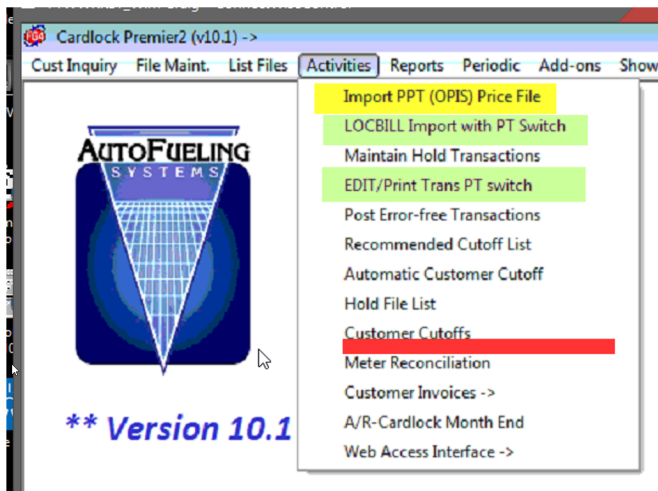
Cardlock Premier2 (v10.1) ->

Cust Inquiry File Maint. List Files Activities Reports Periodic Add-ons Show

AutoFueling
SYSTEMS

** Version 10.1

Import PPT (OPIS) Price File
LOCBILL Import with PT Switch
Maintain Hold Transactions
EDIT/Print Trans PT switch
Post Error-free Transactions
Recommended Cutoff List
Automatic Customer Cutoff
Hold File List
Customer Cutoffs
Meter Reconciliation
Customer Invoices ->
A/R-Cardlock Month End
Web Access Interface ->